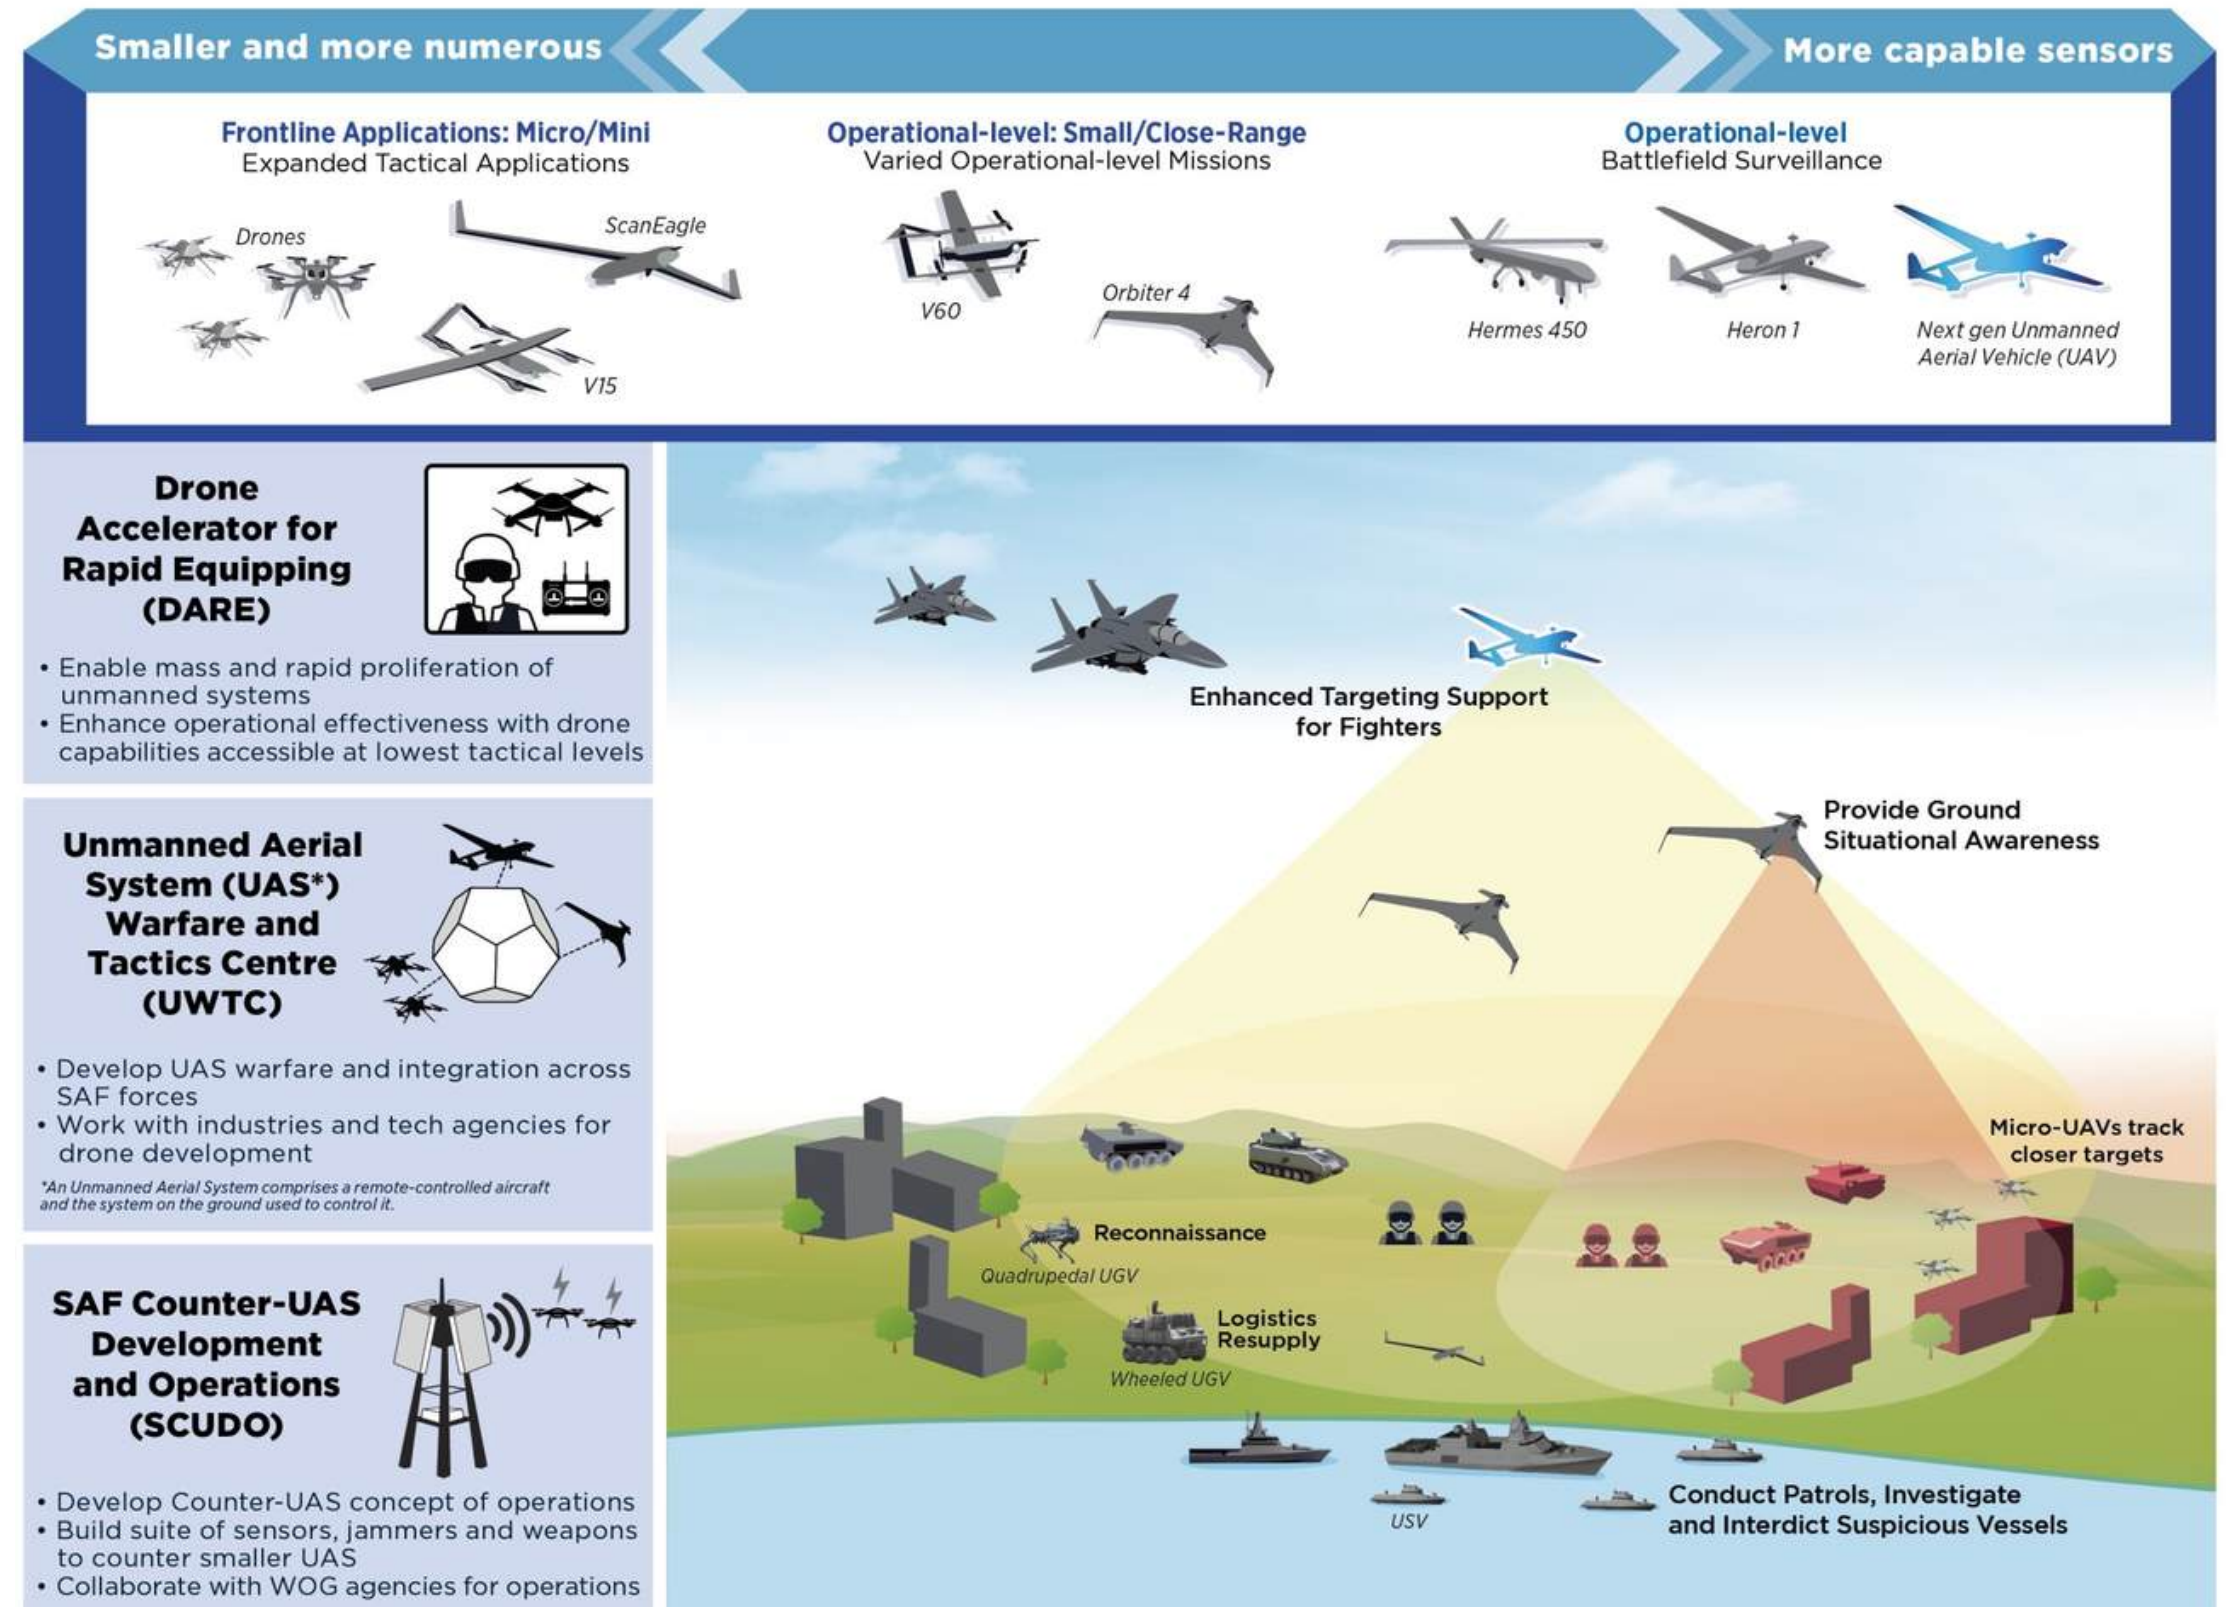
Smaller and more numerous

More capable sensors

Frontline Applications: Micro/Mini
Expanded Tactical Applications

Drones

ScanEagle

V15

Operational-level: Small/Close-Range
Varied Operational-level Missions

V60

Orbiter 4

Operational-level
Battlefield Surveillance

Hermes 450

Heron 1

Next gen Unmanned Aerial Vehicle (UAV)

Drone Accelerator for Rapid Equipping (DARE)

• Enable mass and rapid proliferation of unmanned systems
• Enhance operational effectiveness with drone capabilities accessible at lowest tactical levels

Unmanned Aerial System (UAS*) Warfare and Tactics Centre (UWTC)

• Develop UAS warfare and integration across SAF forces
• Work with industries and tech agencies for drone development

*An Unmanned Aerial System comprises a remote-controlled aircraft and the system on the ground used to control it.

SAF Counter-UAS Development and Operations (SCUDO)

• Develop Counter-UAS concept of operations
• Build suite of sensors, jammers and weapons to counter smaller UAS
• Collaborate with WOG agencies for operations

Enhanced Targeting Support for Fighters

Provide Ground Situational Awareness

Micro-UAVs track closer targets

Reconnaissance

Quadrupedal UGV

Logistics Resupply

Wheeled UGV

USV

Conduct Patrols, Investigate and Interdict Suspicious Vessels